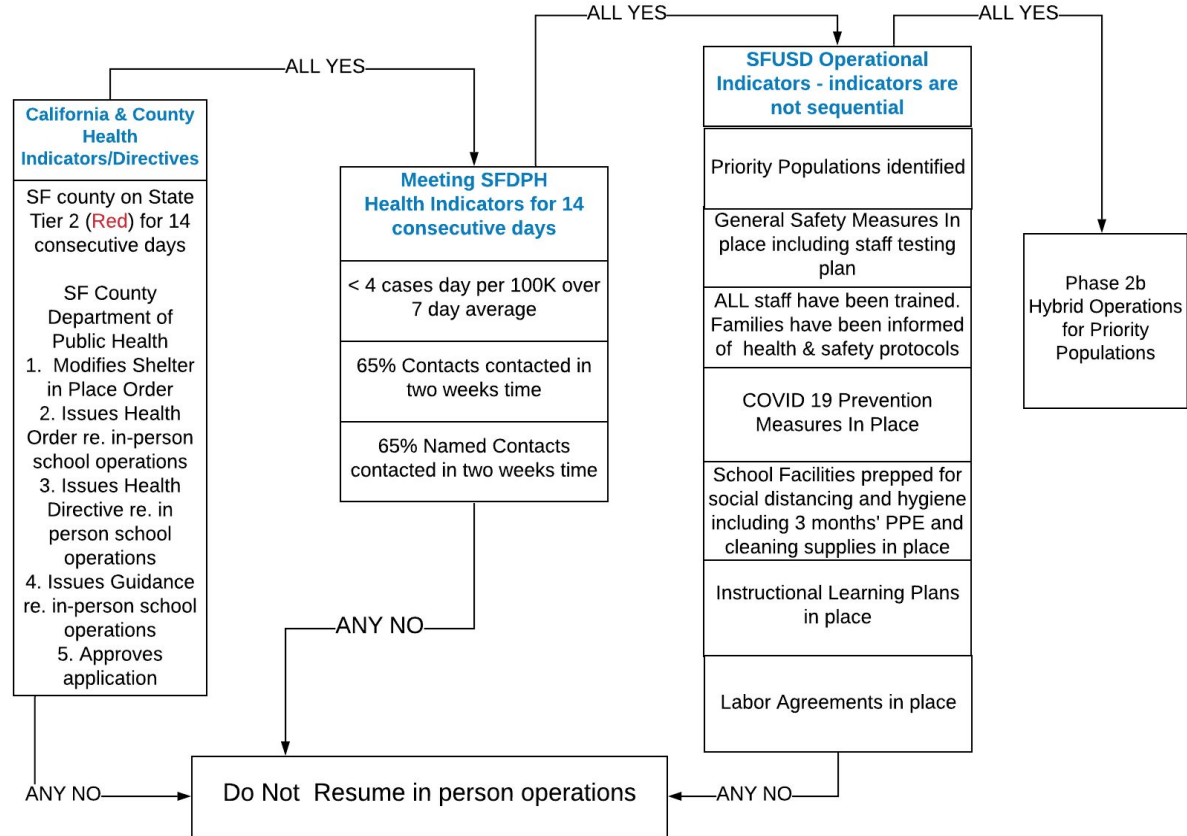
ALL YES

ALL YES

ALL YES

California & County Health Indicators/Directives

SF county on State Tier 2 (Red) for 14 consecutive days

SF County Department of Public Health
1. Modifies Shelter in Place Order
2. Issues Health Order re. in-person school operations
3. Issues Health Directive re. in person school operations
4. Issues Guidance re. in-person school operations
5. Approves application

Meeting SFDPH Health Indicators for 14 consecutive days

< 4 cases day per 100K over 7 day average

65% Contacts contacted in two weeks time

65% Named Contacts contacted in two weeks time

SFUSD Operational Indicators - indicators are not sequential

Priority Populations identified

General Safety Measures In place including staff testing plan

ALL staff have been trained. Families have been informed of health & safety protocols

COVID 19 Prevention Measures In Place

School Facilities prepped for social distancing and hygiene including 3 months' PPE and cleaning supplies in place

Instructional Learning Plans in place

Labor Agreements in place

Phase 2b Hybrid Operations for Priority Populations

ANY NO

ANY NO

Do Not Resume in person operations

ANY NO